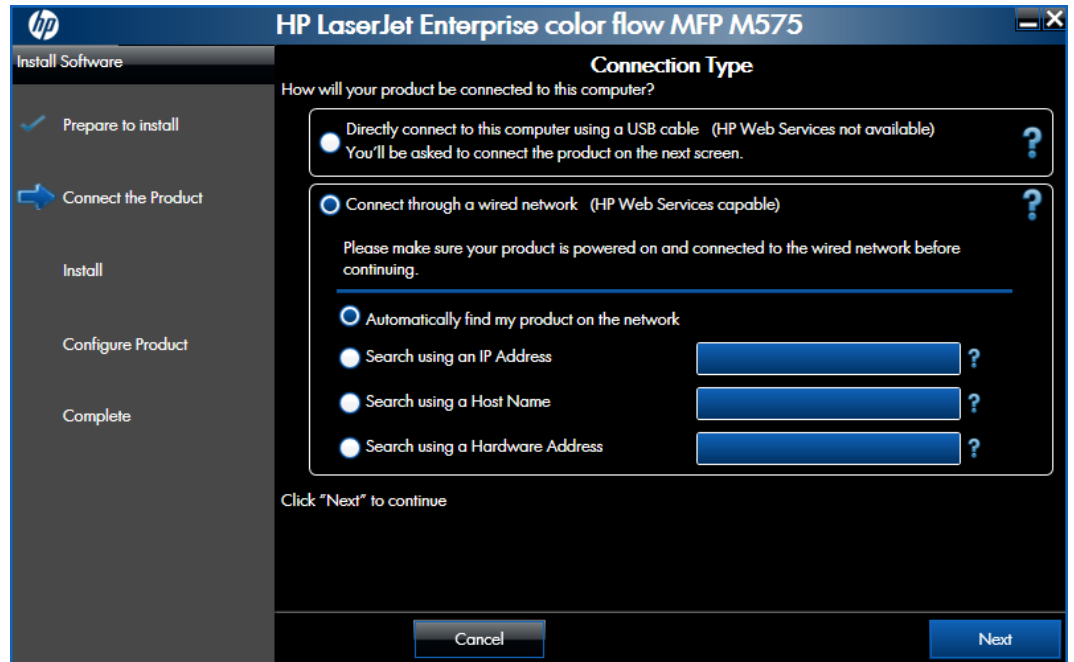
hp

HP LaserJet Enterprise color flow MFP M575

Install Software

Prepare to install

Connect the Product

Install

Configure Product

Complete

Connection Type

How will your product be connected to this computer?

Directly connect to this computer using a USB cable (HP Web Services not available)
You'll be asked to connect the product on the next screen.

?

Connect through a wired network (HP Web Services capable)

?

Please make sure your product is powered on and connected to the wired network before continuing.

Automatically find my product on the network

Search using an IP Address ?

Search using a Host Name ?

Search using a Hardware Address ?

Click "Next" to continue

Cancel

Next